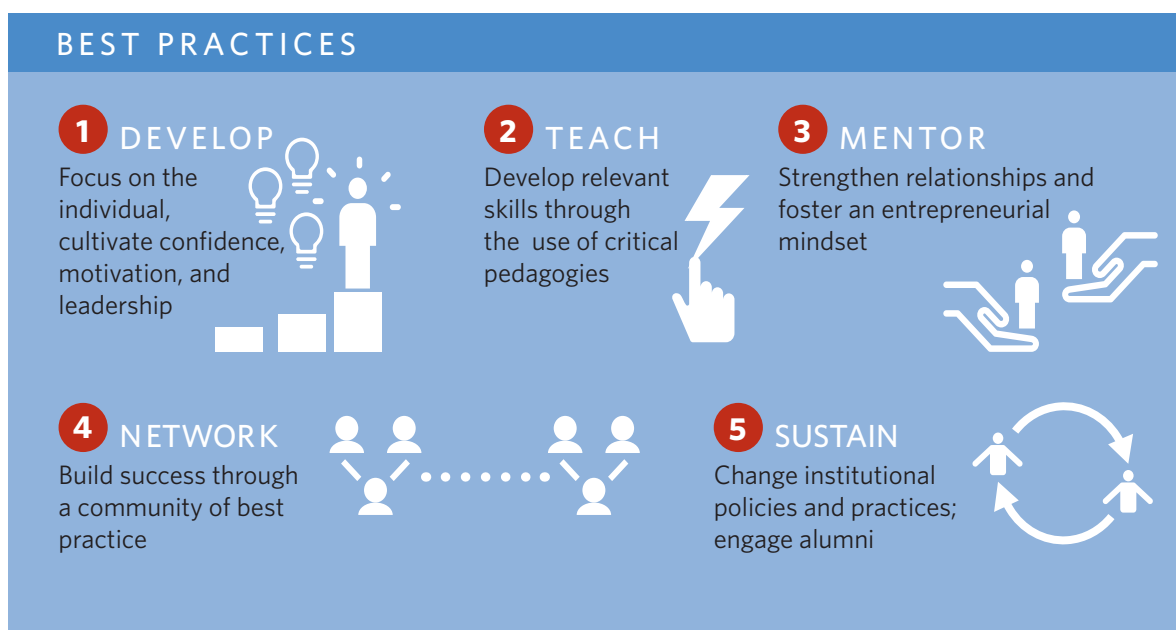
BEST PRACTICES

1 DEVELOP
Focus on the individual, cultivate confidence, motivation, and leadership

2 TEACH
Develop relevant skills through the use of critical pedagogies

3 MENTOR
Strengthen relationships and foster an entrepreneurial mindset

4 NETWORK
Build success through a community of best practice

5 SUSTAIN
Change institutional policies and practices; engage alumni